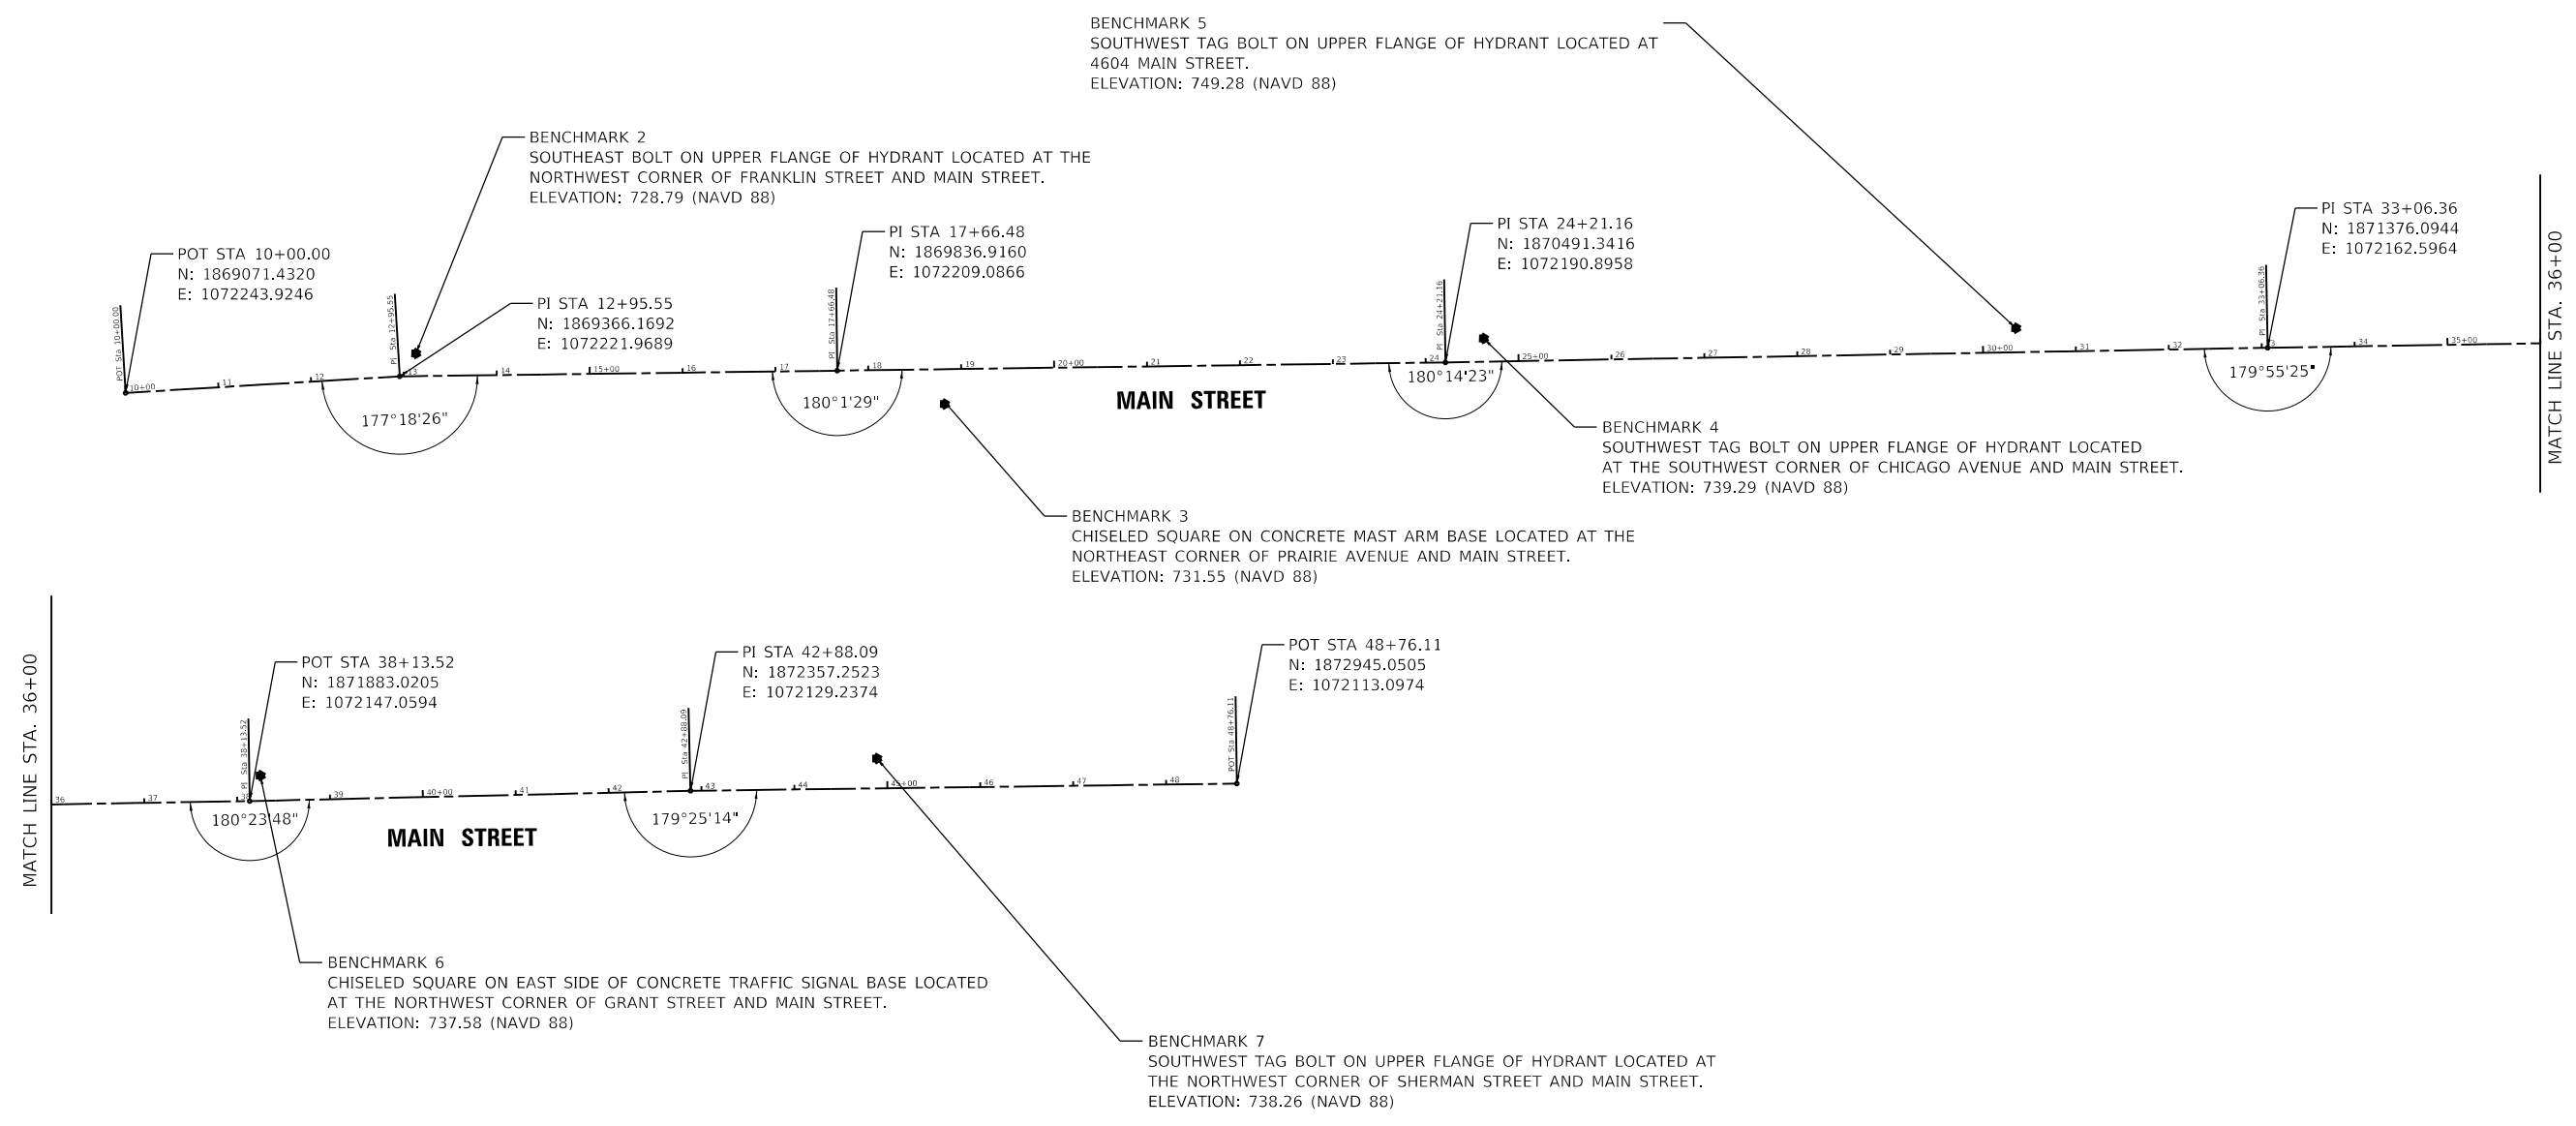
BENCHMARK 5
SOUTHWEST TAG BOLT ON UPPER FLANGE OF HYDRANT LOCATED AT 4604 MAIN STREET.
ELEVATION: 749.28 (NAVD 88)

BENCHMARK 2
SOUTHEAST BOLT ON UPPER FLANGE OF HYDRANT LOCATED AT THE NORTHWEST CORNER OF FRANKLIN STREET AND MAIN STREET.
ELEVATION: 728.79 (NAVD 88)

POT STA 10+00.00
N: 1869071.4320
E: 1072243.9246

PI STA 12+95.55
N: 1869366.1692
E: 1072221.9689

PI STA 17+66.48
N: 1869836.9160
E: 1072209.0866

PI STA 24+21.16
N: 1870491.3416
E: 1072190.8958

PI STA 33+06.36
N: 1871376.0944
E: 1072162.5964

POT Sta 10+00.00
10+00
11
12
PI Sta 12+95.55
13
14
15+00
16
17
PI Sta 17+66.48
18
19
20+00
21
22
23
PI Sta 24+21.16
24
25+00
26
27
28
29
30+00
31
32
PI Sta 33+06.36
33
34
35+00

177°18'26"
180°1'29"
MAIN STREET
180°14'23"
179°55'25"

MATCH LINE STA. 36+00

BENCHMARK 4
SOUTHWEST TAG BOLT ON UPPER FLANGE OF HYDRANT LOCATED AT THE SOUTHWEST CORNER OF CHICAGO AVENUE AND MAIN STREET.
ELEVATION: 739.29 (NAVD 88)

BENCHMARK 3
CHISELED SQUARE ON CONCRETE MAST ARM BASE LOCATED AT THE NORTHEAST CORNER OF PRAIRIE AVENUE AND MAIN STREET.
ELEVATION: 731.55 (NAVD 88)

MATCH LINE STA. 36+00

POT STA 38+13.52
N: 1871883.0205
E: 1072147.0594

PI STA 42+88.09
N: 1872357.2523
E: 1072129.2374

POT STA 48+76.11
N: 1872945.0505
E: 1072113.0974

36
37
PI Sta 38+13.52
38
39
40+00
41
42
PI Sta 42+88.09
43
44
45+00
46
47
48
POT Sta 48+76.11

180°23'48"
MAIN STREET
179°25'14"

BENCHMARK 6
CHISELED SQUARE ON EAST SIDE OF CONCRETE TRAFFIC SIGNAL BASE LOCATED AT THE NORTHWEST CORNER OF GRANT STREET AND MAIN STREET.
ELEVATION: 737.58 (NAVD 88)

BENCHMARK 7
SOUTHWEST TAG BOLT ON UPPER FLANGE OF HYDRANT LOCATED AT THE NORTHWEST CORNER OF SHERMAN STREET AND MAIN STREET.
ELEVATION: 738.26 (NAVD 88)